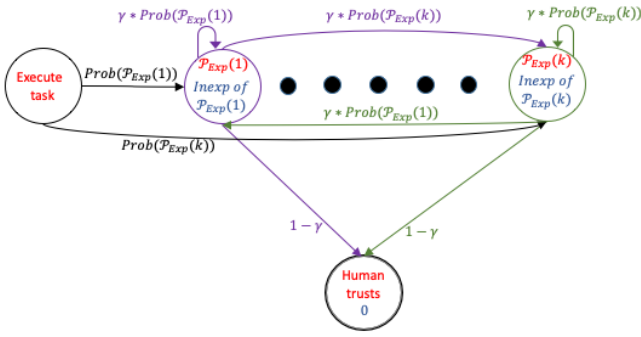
$\gamma * Prob(\mathcal{P}_{Exp}(1))$

$\gamma * Prob(\mathcal{P}_{Exp}(k))$

$\gamma * Prob(\mathcal{P}_{Exp}(k))$

Execute task

$Prob(\mathcal{P}_{Exp}(1))$

$\mathcal{P}_{Exp}(1)$

Inexp of $\mathcal{P}_{Exp}(1)$

$\mathcal{P}_{Exp}(k)$

Inexp of $\mathcal{P}_{Exp}(k)$

$\gamma * Prob(\mathcal{P}_{Exp}(1))$

$Prob(\mathcal{P}_{Exp}(k))$

$1 - \gamma$

$1 - \gamma$

Human trusts 0